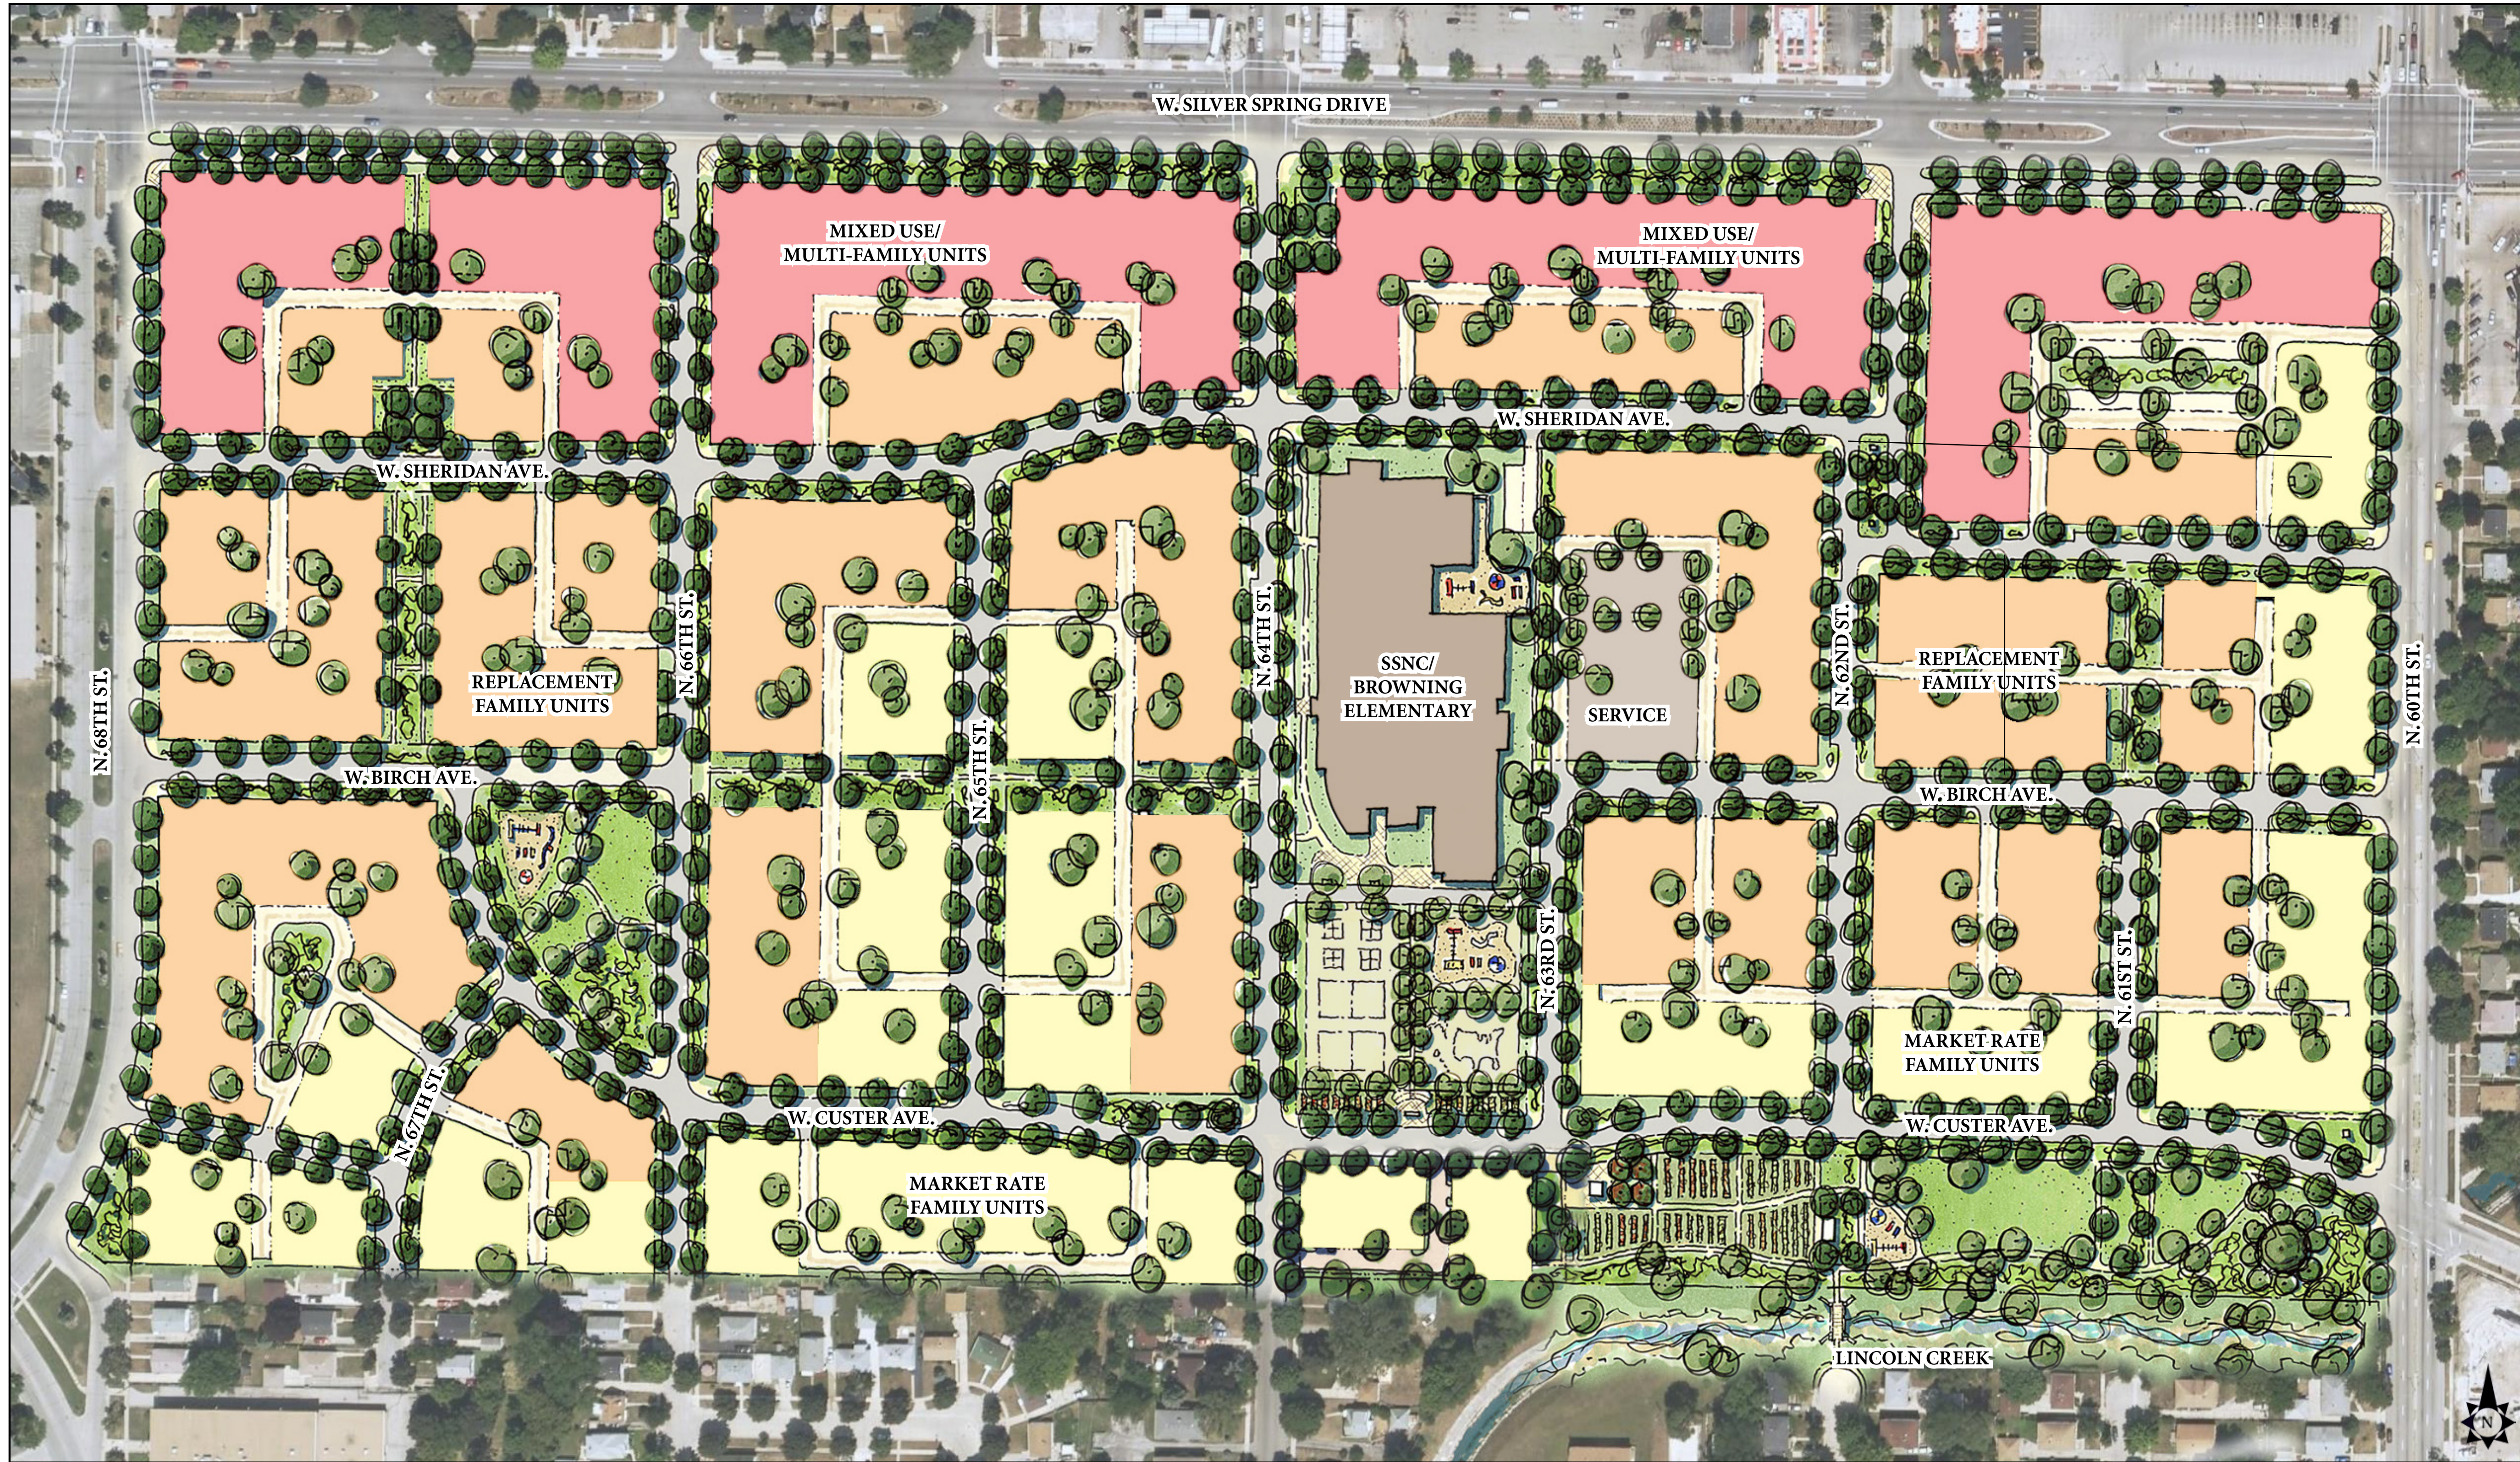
W. SILVER SPRING DRIVE

MIXED USE/
MULTI-FAMILY UNITS

MIXED USE/
MULTI-FAMILY UNITS

W. SHERIDAN AVE.

W. SHERIDAN AVE.

N. 68TH ST.

N. 66TH ST.

N. 65TH ST.

N. 64TH ST.

N. 63RD ST.

N. 62ND ST.

N. 61ST ST.

N. 60TH ST.

N. 67TH ST.

REPLACEMENT
FAMILY UNITS

SSNC/
BROWNING
ELEMENTARY

SERVICE

REPLACEMENT
FAMILY UNITS

W. BIRCH AVE.

W. BIRCH AVE.

MARKET RATE
FAMILY UNITS

W. CUSTER AVE.

W. CUSTER AVE.

MARKET RATE
FAMILY UNITS

LINCOLN CREEK

N